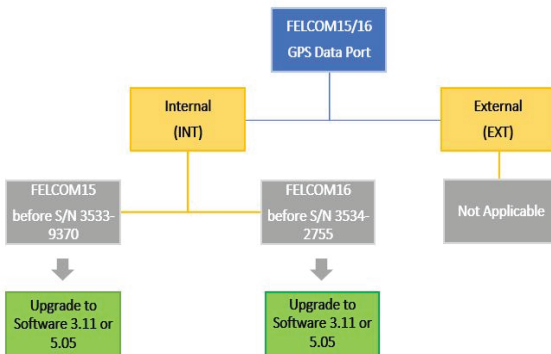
FELCOM15/16
GPS Data Port

Internal
(INT)

External
(EXT)

FELCOM15
before S/N 3533-9370

FELCOM16
before S/N 3534-2755

Not Applicable

Upgrade to Software 3.11 or 5.05

Upgrade to Software 3.11 or 5.05